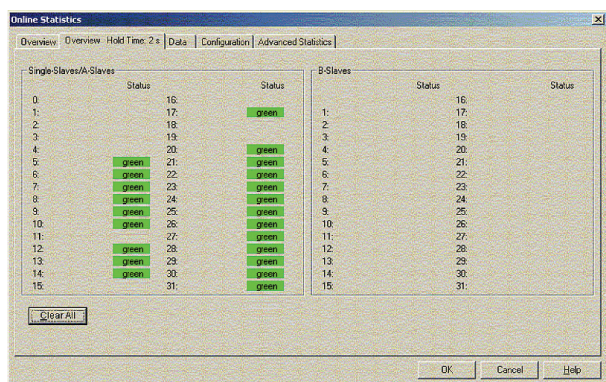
Online Statistics

Overview | Overview Hold Time: 2 s | Data | Configuration | Advanced Statistics

Single-Slaves/A-Slaves

| | Status | | Status |
|---|---|---|---|
| 0: | | 16: | |
| 1: | | 17: | green |
| 2: | | 18: | |
| 3: | | 19: | |
| 4: | | 20: | green |
| 5: | green | 21: | green |
| 6: | green | 22: | green |
| 7: | green | 23: | green |
| 8: | green | 24: | green |
| 9: | green | 25: | green |
| 10: | green | 26: | green |
| 11: | | 27: | green |
| 12: | green | 28: | green |
| 13: | green | 29: | green |
| 14: | green | 30: | green |
| 15: | | 31: | green |

B-Slaves

| | Status | | Status |
|---|---|---|---|
| | | 16: | |
| 1: | | 17: | |
| 2: | | 18: | |
| 3: | | 19: | |
| 4: | | 20: | |
| 5: | | 21: | |
| 6: | | 22: | |
| 7: | | 23: | |
| 8: | | 24: | |
| 9: | | 25: | |
| 10: | | 26: | |
| 11: | | 27: | |
| 12: | | 28: | |
| 13: | | 29: | |
| 14: | | 30: | |
| 15: | | 31: | |

Clear All

OK Cancel Help